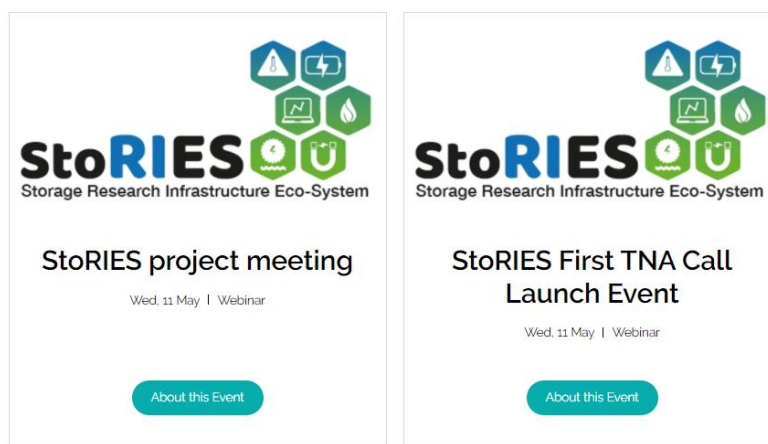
StoRIES
Storage Research Infrastructure Eco-System

StoRIES project meeting

Wed, 11 May | Webinar

About this Event

StoRIES
Storage Research Infrastructure Eco-System

StoRIES First TNA Call Launch Event

Wed, 11 May | Webinar

About this Event